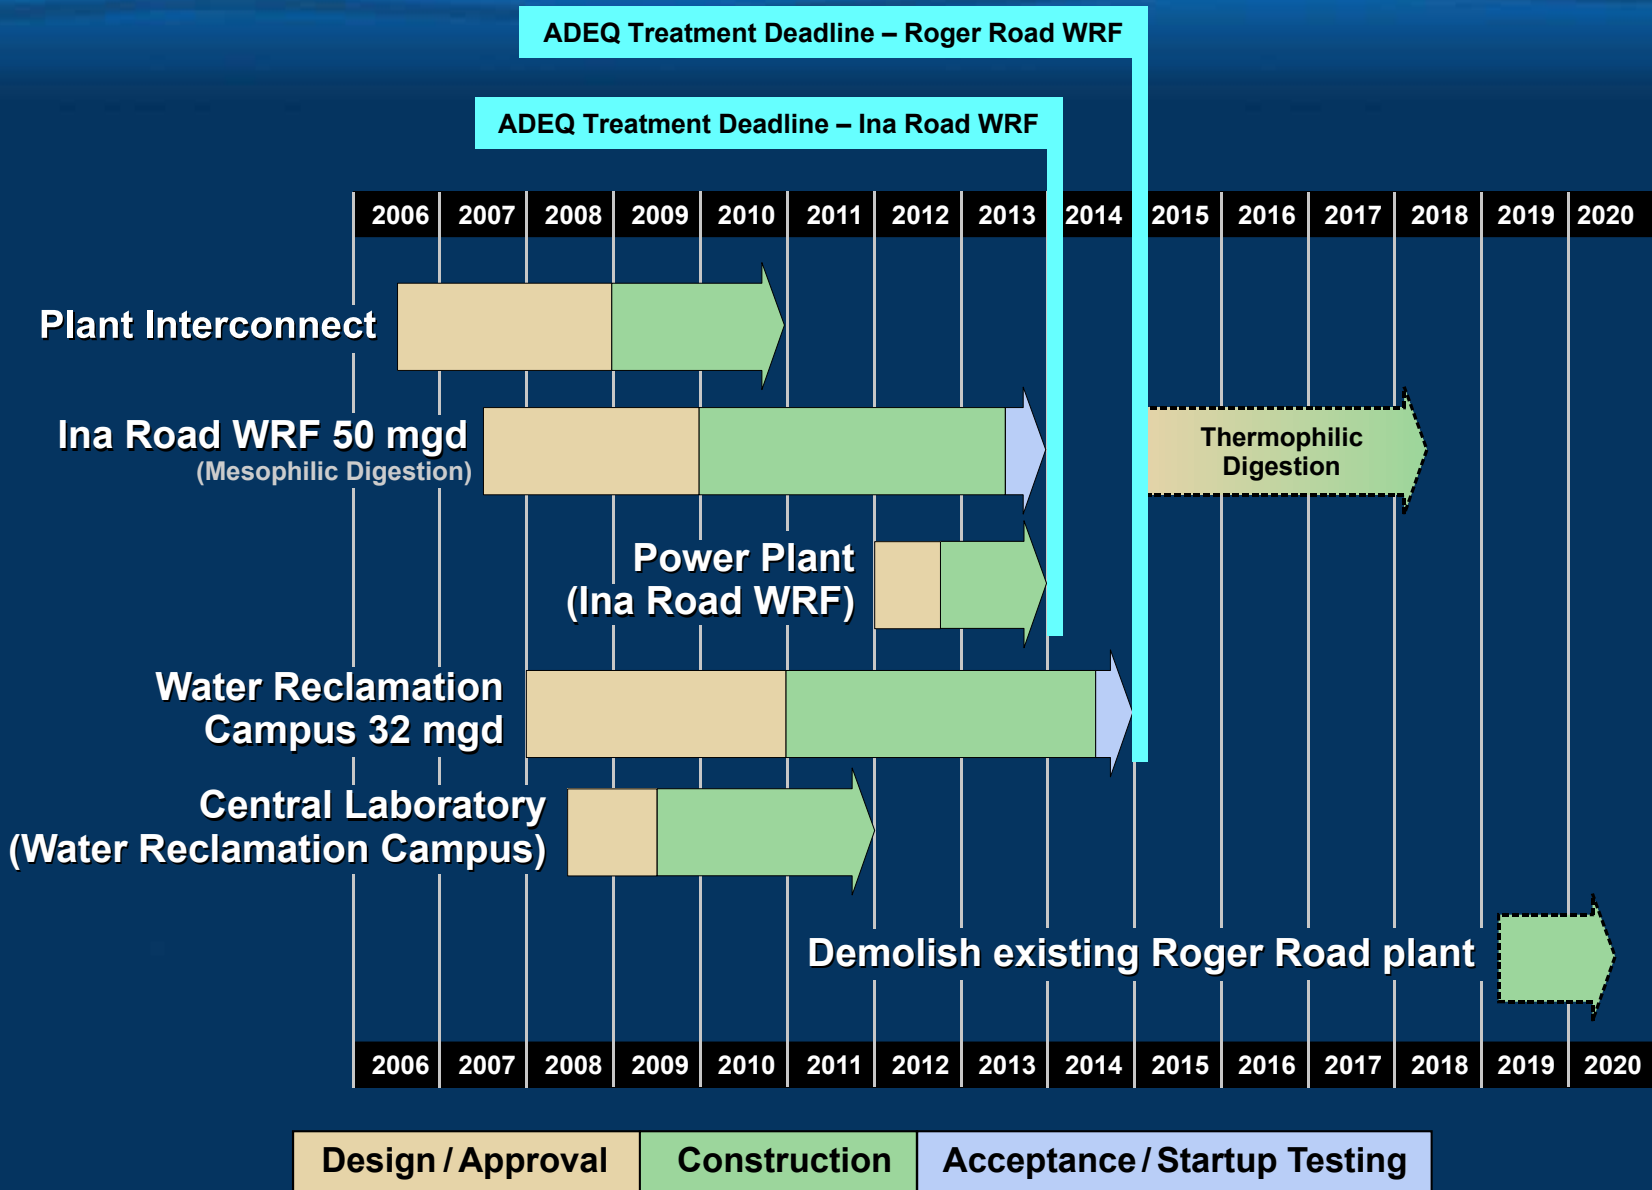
ADEQ Treatment Deadline – Roger Road WRF

ADEQ Treatment Deadline – Ina Road WRF

| 2006 | 2007 | 2008 | 2009 | 2010 | 2011 | 2012 | 2013 | 2014 | 2015 | 2016 | 2017 | 2018 | 2019 | 2020 |
|---|---|---|---|---|---|---|---|---|---|---|---|---|---|---|

Plant Interconnect

Ina Road WRF 50 mgd
(Mesophilic Digestion)

Thermophilic Digestion

Power Plant
(Ina Road WRF)

Water Reclamation Campus 32 mgd

Central Laboratory
(Water Reclamation Campus)

Demolish existing Roger Road plant

| 2006 | 2007 | 2008 | 2009 | 2010 | 2011 | 2012 | 2013 | 2014 | 2015 | 2016 | 2017 | 2018 | 2019 | 2020 |
|---|---|---|---|---|---|---|---|---|---|---|---|---|---|---|

| Design / Approval | Construction | Acceptance / Startup Testing |
|---|---|---|